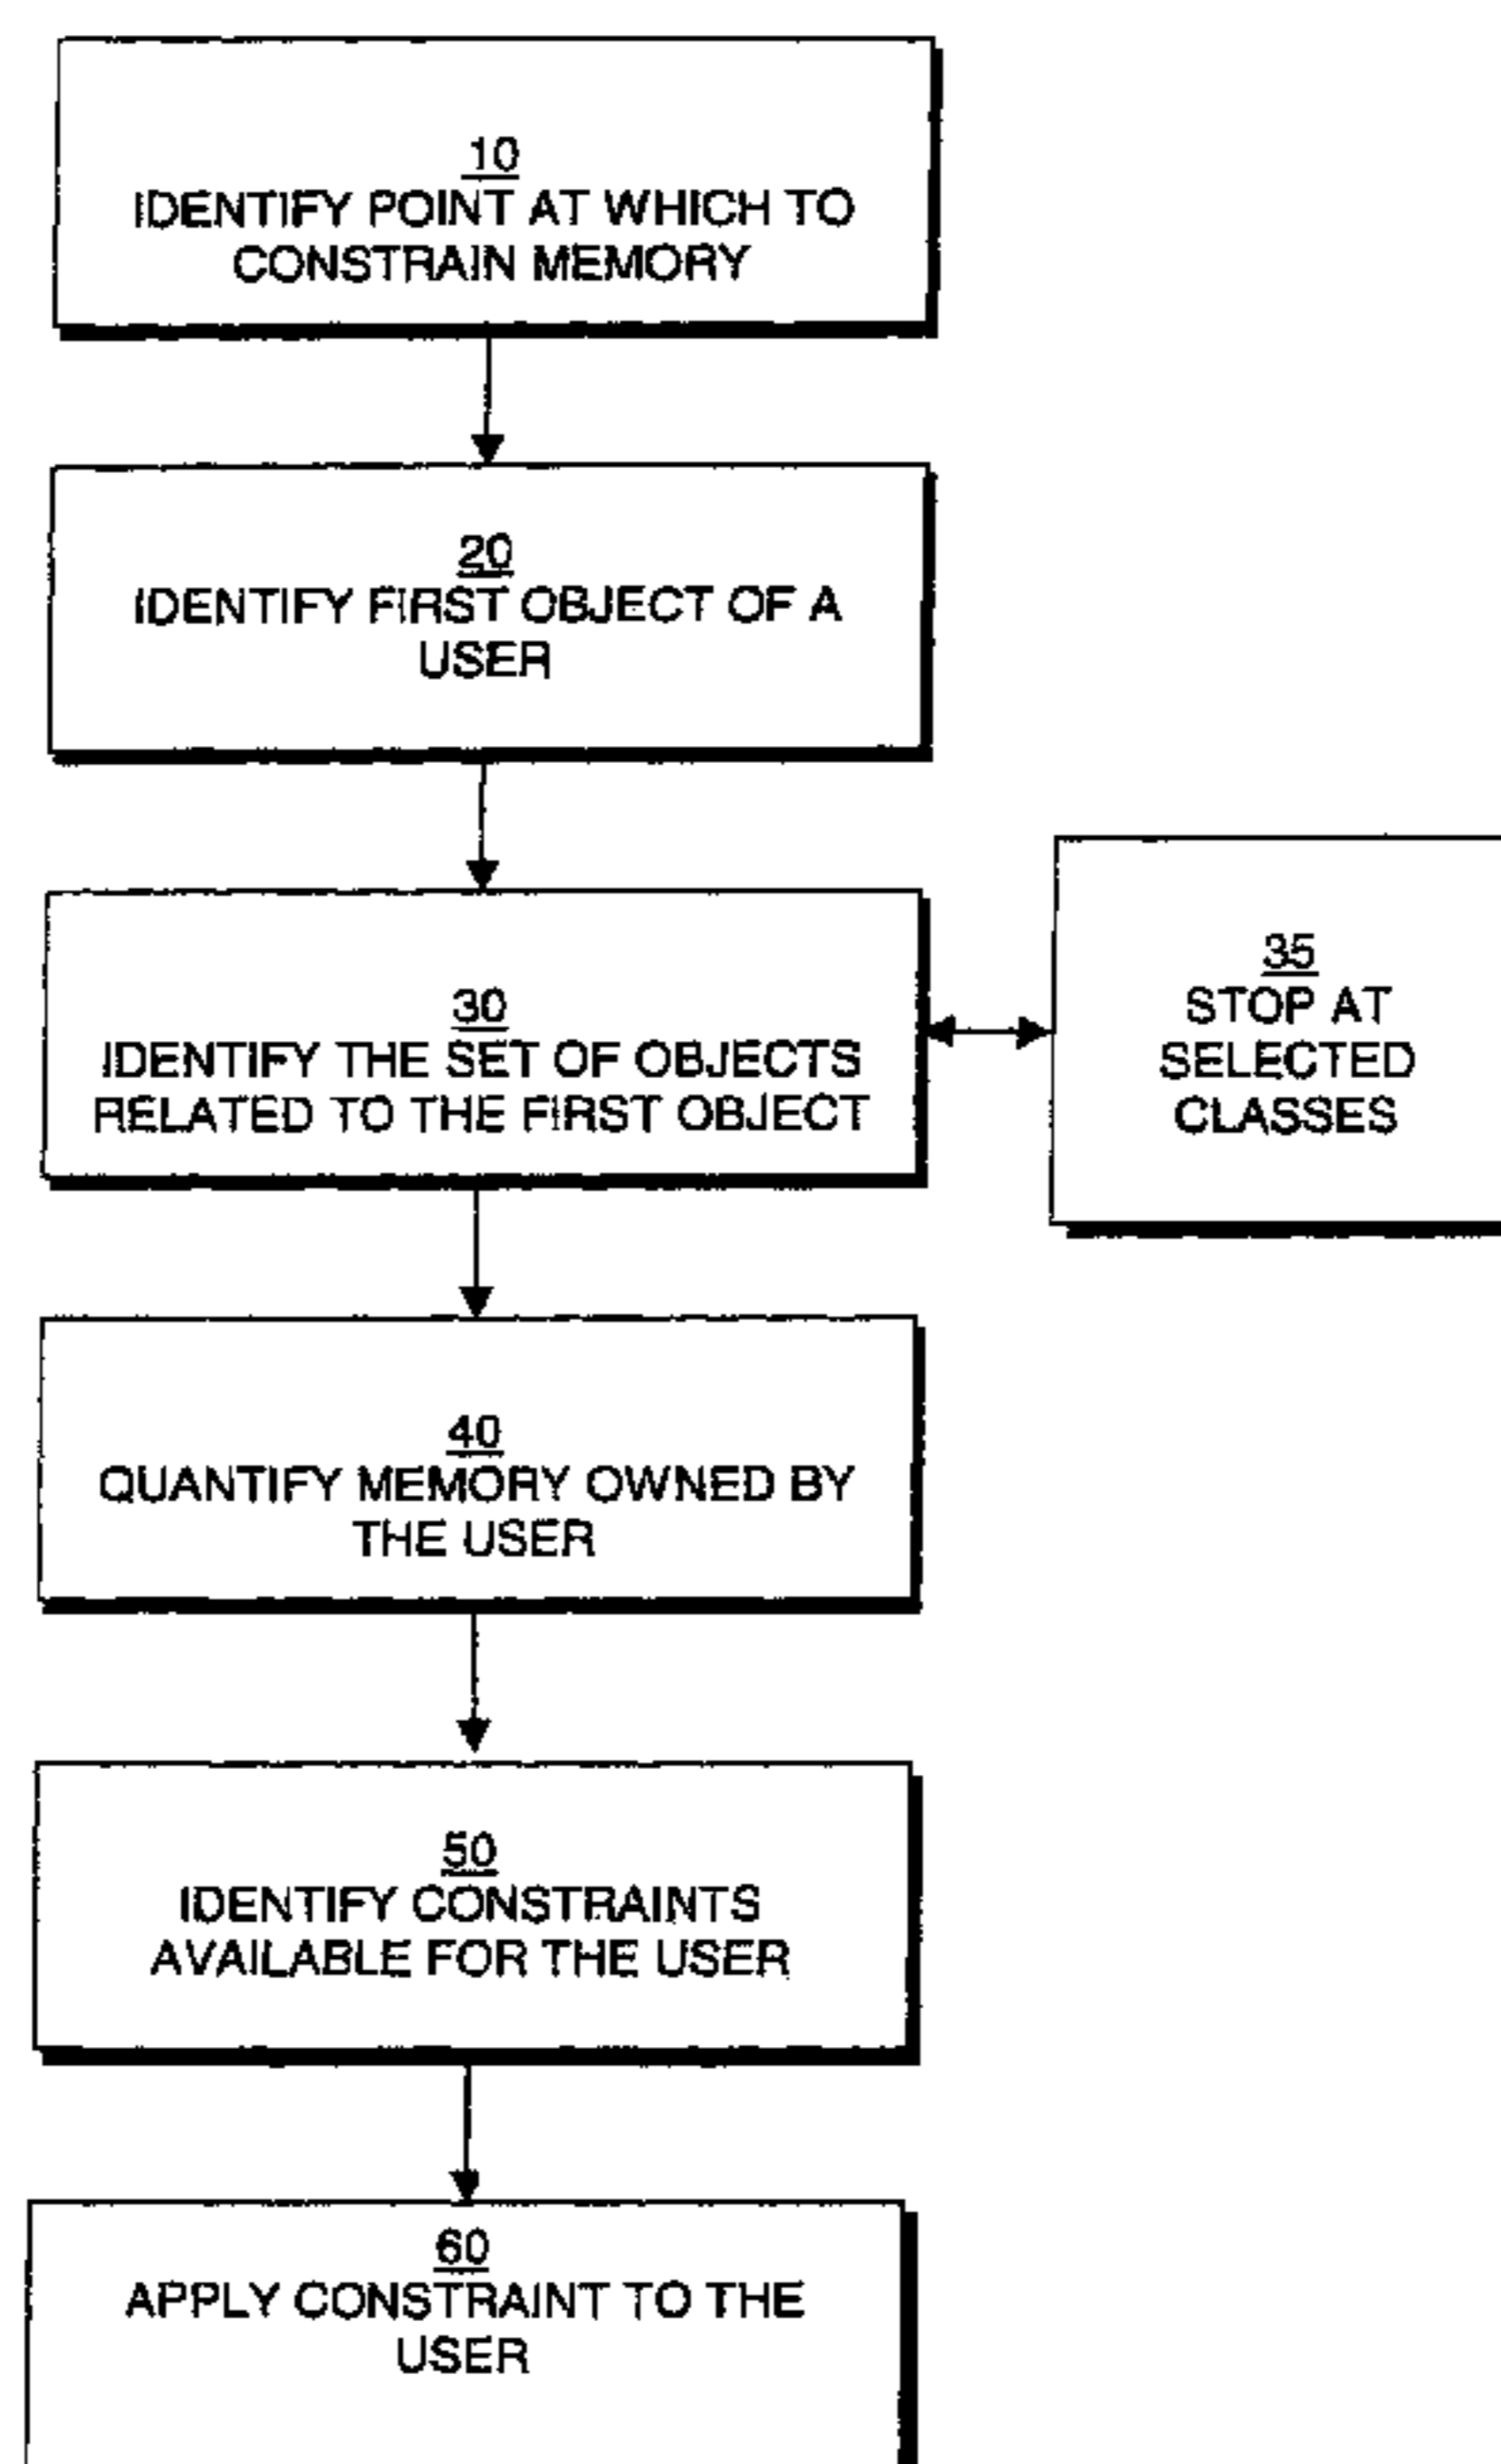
10
IDENTIFY POINT AT WHICH TO CONSTRAIN MEMORY

20
IDENTIFY FIRST OBJECT OF A USER

30
IDENTIFY THE SET OF OBJECTS RELATED TO THE FIRST OBJECT

35
STOP AT SELECTED CLASSES

40
QUANTIFY MEMORY OWNED BY THE USER

50
IDENTIFY CONSTRAINTS AVAILABLE FOR THE USER

60
APPLY CONSTRAINT TO THE USER